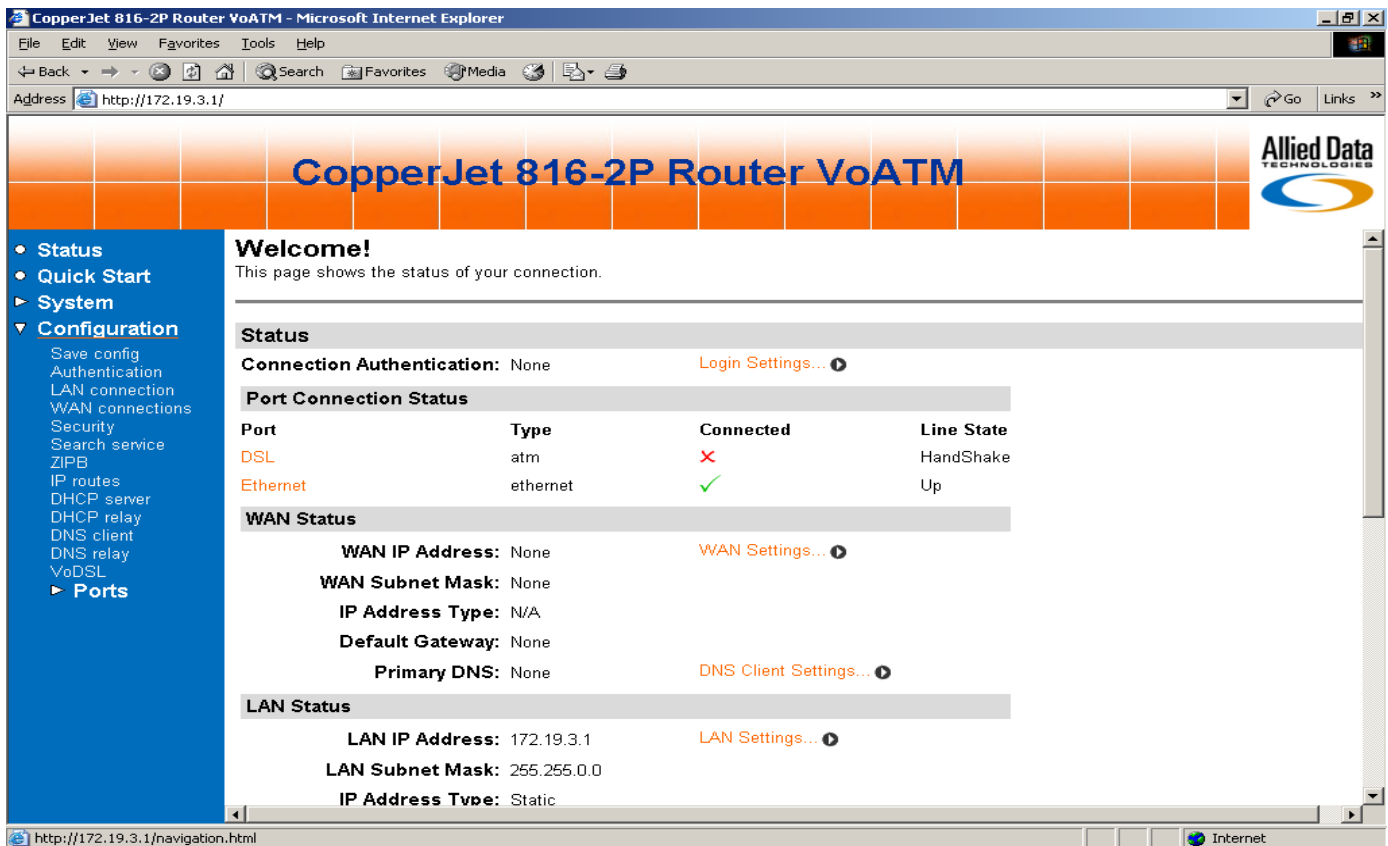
CopperJet 816-2P Router VoATM - Microsoft Internet Explorer

File Edit View Favorites Tools Help

Back Search Favorites Media

Address http://172.19.3.1/

Go Links

CopperJet 816-2P Router VoATM

Allied Data TECHNOLOGIES

Status
Quick Start
System
Configuration
Save config
Authentication
LAN connection
WAN connections
Security
Search service
ZIPB
IP routes
DHCP server
DHCP relay
DNS client
DNS relay
VoDSL
Ports

Welcome!
This page shows the status of your connection.

Status

Connection Authentication: None Login Settings...

Port Connection Status

| Port | Type | Connected | Line State |
|---|---|---|---|
| DSL | atm | ✕ | HandShake |
| Ethernet | ethernet | ✓ | Up |

WAN Status

WAN IP Address: None WAN Settings...

WAN Subnet Mask: None

IP Address Type: N/A

Default Gateway: None

Primary DNS: None DNS Client Settings...

LAN Status

LAN IP Address: 172.19.3.1 LAN Settings...

LAN Subnet Mask: 255.255.0.0

IP Address Type: Static

http://172.19.3.1/navigation.html

Internet